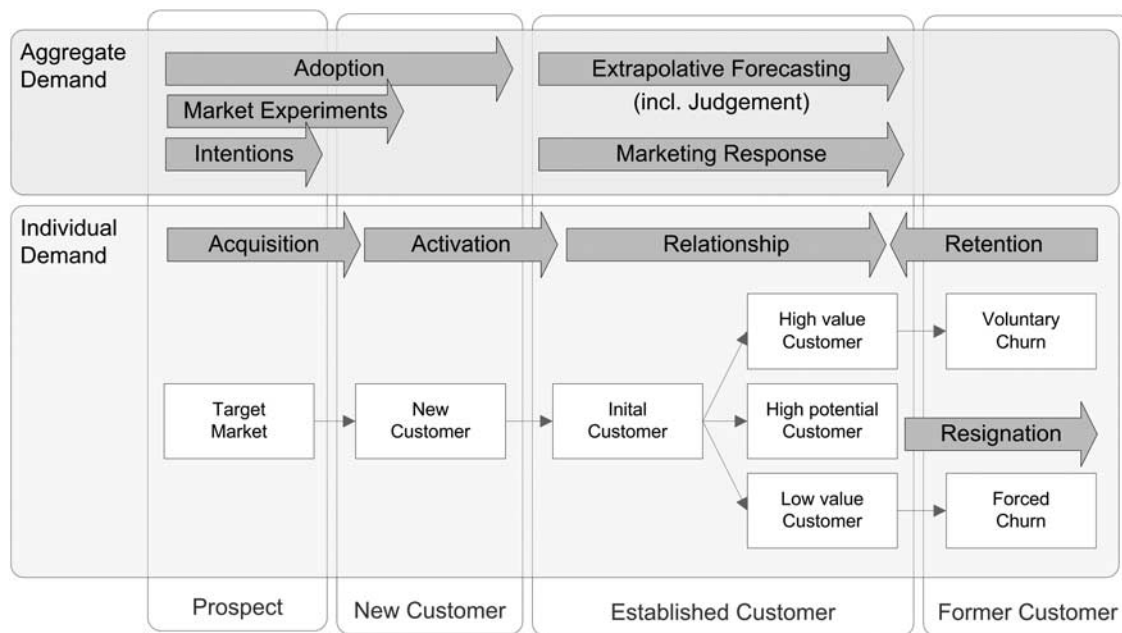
Aggregate Demand

Adoption

Market Experiments

Intentions

Extrapolative Forecasting (incl. Judgement)

Marketing Response

Individual Demand

Acquisition

Activation

Relationship

Retention

High value Customer

Voluntary Churn

Target Market

New Customer

Inital Customer

High potential Customer

Resignation

Low value Customer

Forced Churn

Prospect

New Customer

Established Customer

Former Customer